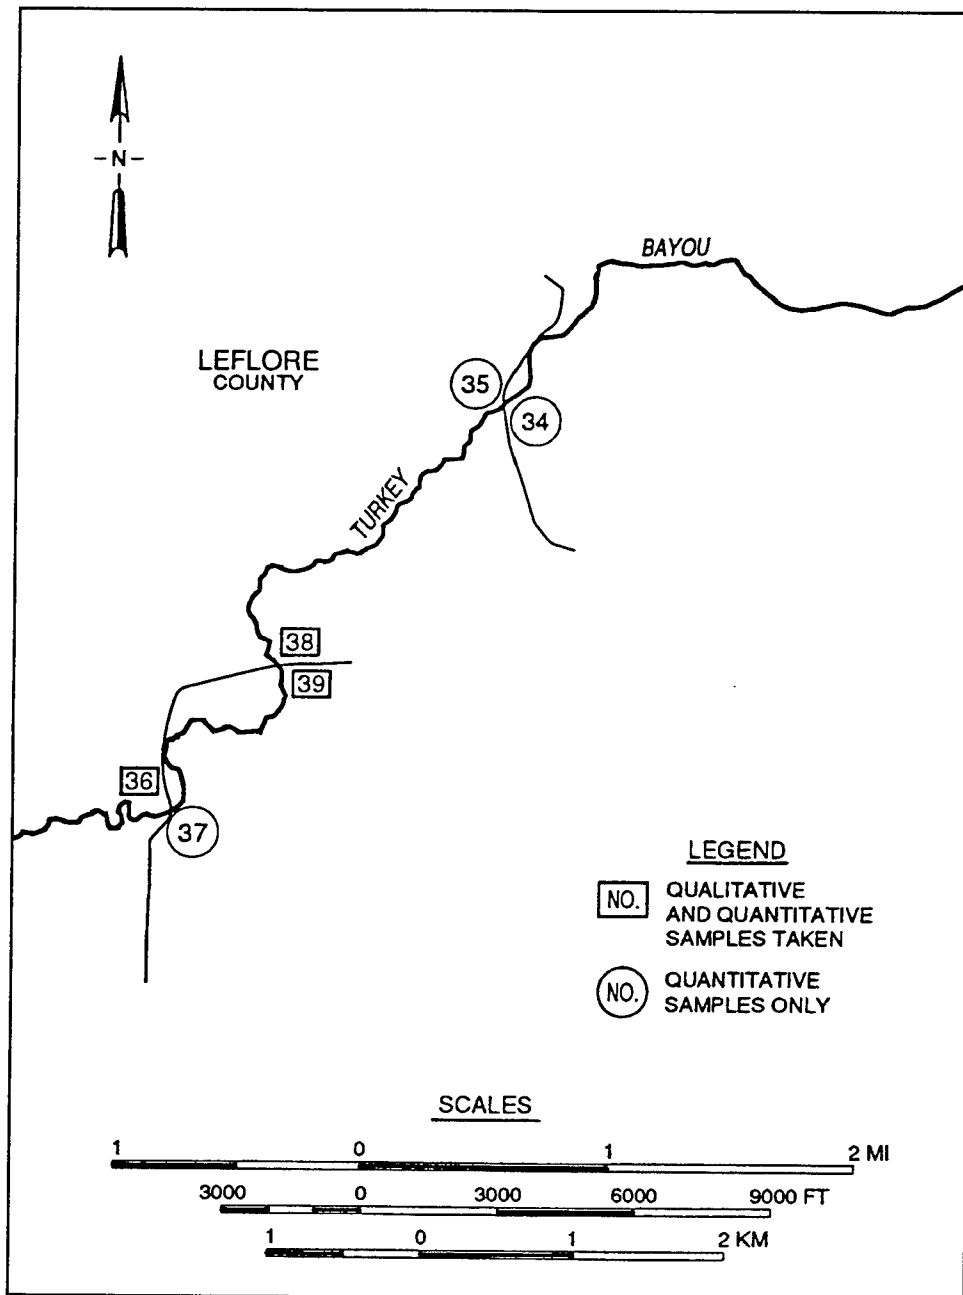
N

BAYOU

LEFLORE
COUNTY

35

34

TURKEY

38

39

36

37

LEGEND

NO. QUALITATIVE AND QUANTITATIVE SAMPLES TAKEN

NO. QUANTITATIVE SAMPLES ONLY

SCALES

1 0 1 2 MI

3000 0 3000 6000 9000 FT

1 0 1 2 KM